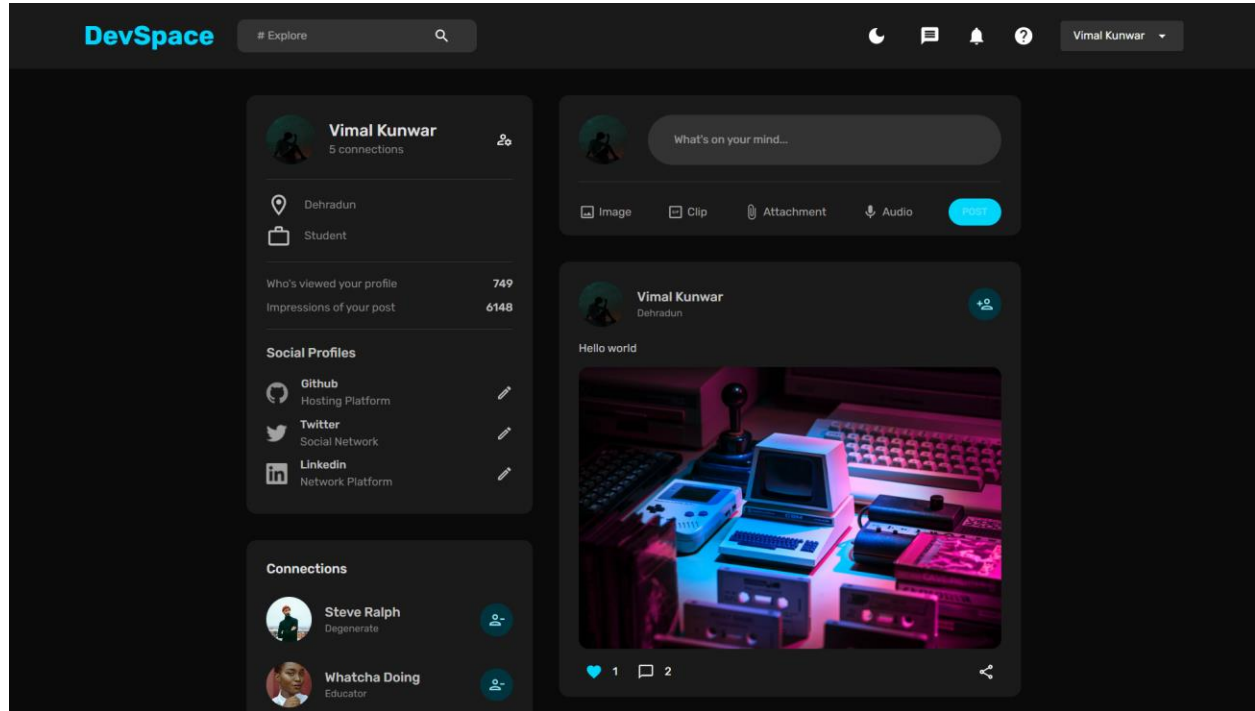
DevSpace

# Explore

Vimal Kunwar

Vimal Kunwar
5 connections

Dehradun

Student

Who's viewed your profile 749

Impressions of your post 6148

Social Profiles

Github
Hosting Platform

Twitter
Social Network

Linkedin
Network Platform

Connections

Steve Ralph
Degenerate

Whatcha Doing
Educator

What's on your mind...

Image Clip Attachment Audio POST

Vimal Kunwar
Dehradun

Hello world

1 2